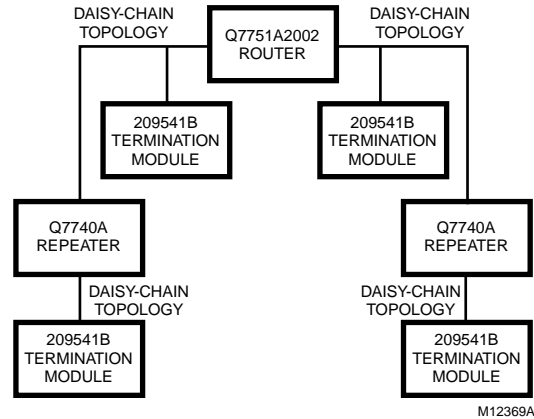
DAISY-CHAIN TOPOLOGY

Q7751A2002 ROUTER

DAISY-CHAIN TOPOLOGY

209541B TERMINATION MODULE

209541B TERMINATION MODULE

Q7740A REPEATER

Q7740A REPEATER

DAISY-CHAIN TOPOLOGY

DAISY-CHAIN TOPOLOGY

209541B TERMINATION MODULE

209541B TERMINATION MODULE

M12369A